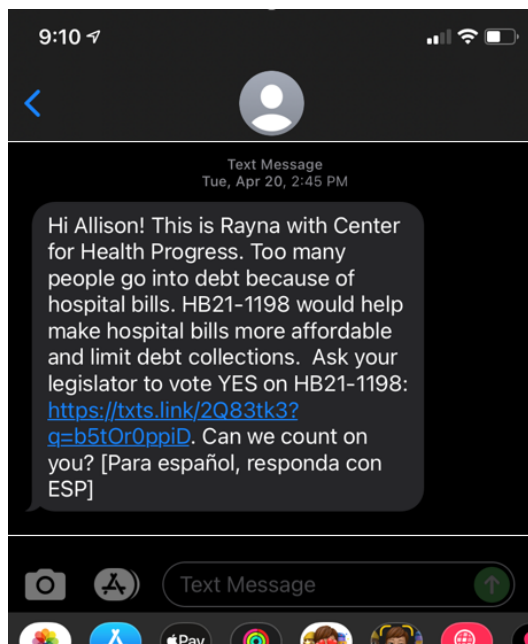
9:10

Text Message
Tue, Apr 20, 2:45 PM

Hi Allison! This is Rayna with Center for Health Progress. Too many people go into debt because of hospital bills. HB21-1198 would help make hospital bills more affordable and limit debt collections.  Ask your legislator to vote YES on HB21-1198: https://txts.link/2Q83tk3?q=b5tOr0ppiD. Can we count on you? [Para español, responda con ESP]

Text Message

Pay